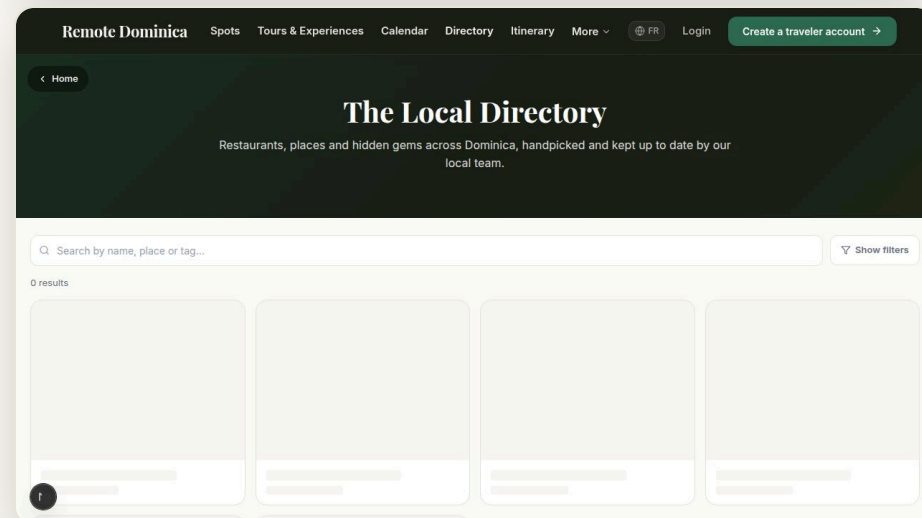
Remote Dominica Spots Tours & Experiences Calendar Directory Itinerary More FR Login Create a traveler account →

‹ Home

The Local Directory

Restaurants, places and hidden gems across Dominica, handpicked and kept up to date by our local team.

Search by name, place or tag...

Show filters

0 results